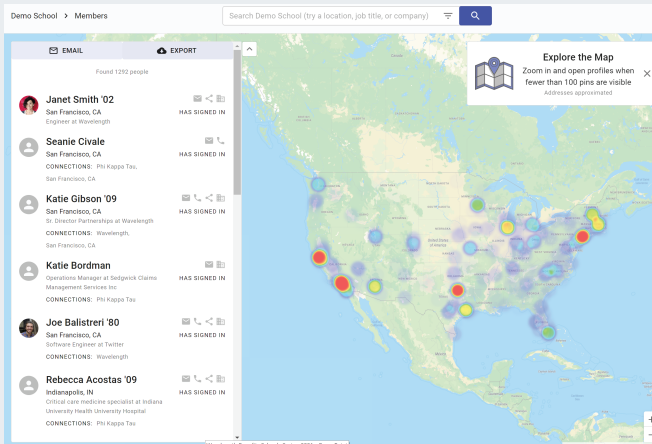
Demo School > Members

Search Demo School (try a location, job title, or company)

EMAIL

EXPORT

Found 1292 people

Janet Smith '02
San Francisco, CA
Engineer at Wavelength
HAS SIGNED IN

Seanie Civale
San Francisco, CA
CONNECTIONS: Phi Kappa Tau, San Francisco, CA
HAS SIGNED IN

Katie Gibson '09
San Francisco, CA
Sr. Director Partnerships at Wavelength
CONNECTIONS: Wavelength, San Francisco, CA
HAS SIGNED IN

Katie Bordman
Operations Manager at Sedgwick Claims Management Services Inc
CONNECTIONS: Phi Kappa Tau
HAS SIGNED IN

Joe Balistreri '80
San Francisco, CA
Software Engineer at Twitter
CONNECTIONS: Wavelength
HAS SIGNED IN

Rebecca Acostas '09
Indianapolis, IN
Critical care medicine specialist at Indiana University Health University Hospital
CONNECTIONS: Phi Kappa Tau
HAS SIGNED IN

Explore the Map
Zoom in and open profiles when fewer than 100 pins are visible
Addresses approximated